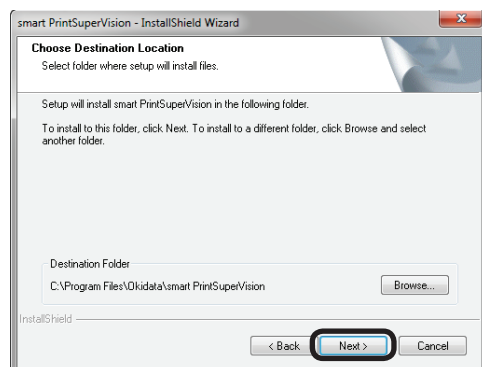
smart PrintSuperVision - InstallShield Wizard

Choose Destination Location
Select folder where setup will install files.

Setup will install smart PrintSuperVision in the following folder.

To install to this folder, click Next. To install to a different folder, click Browse and select another folder.

Destination Folder
C:\Program Files\Okidata\smart PrintSuperVision

Browse...

InstallShield

< Back

Next >

Cancel